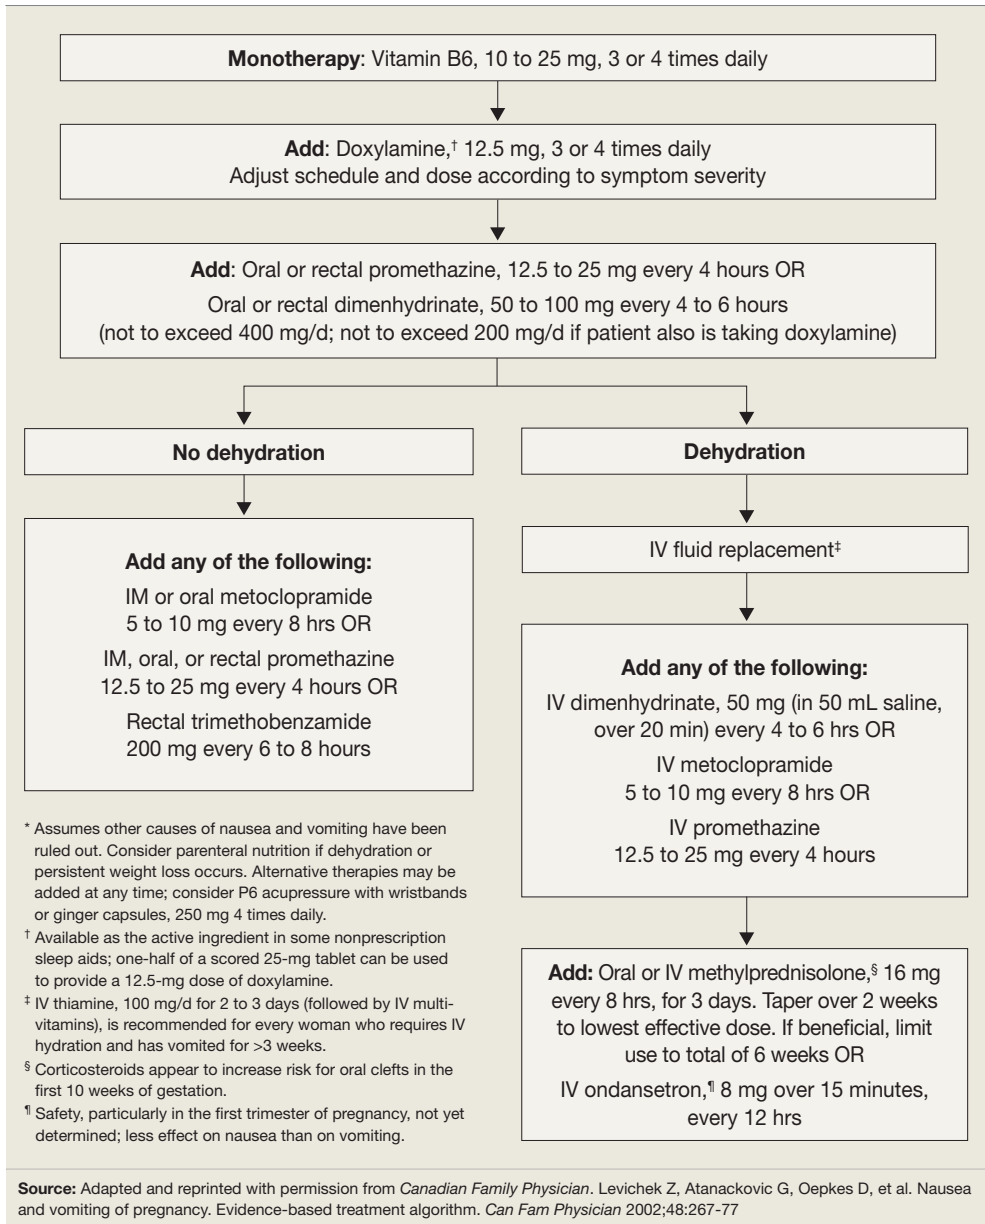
**Monotherapy**: Vitamin B6, 10 to 25 mg, 3 or 4 times daily

**Add**: Doxylamine,† 12.5 mg, 3 or 4 times daily
Adjust schedule and dose according to symptom severity

**Add**: Oral or rectal promethazine, 12.5 to 25 mg every 4 hours OR
Oral or rectal dimenhydrinate, 50 to 100 mg every 4 to 6 hours
(not to exceed 400 mg/d; not to exceed 200 mg/d if patient also is taking doxylamine)

**No dehydration**

**Add any of the following:**
IM or oral metoclopramide
5 to 10 mg every 8 hrs OR
IM, oral, or rectal promethazine
12.5 to 25 mg every 4 hours OR
Rectal trimethobenzamide
200 mg every 6 to 8 hours

\* Assumes other causes of nausea and vomiting have been ruled out. Consider parenteral nutrition if dehydration or persistent weight loss occurs. Alternative therapies may be added at any time; consider P6 acupressure with wristbands or ginger capsules, 250 mg 4 times daily.
† Available as the active ingredient in some nonprescription sleep aids; one-half of a scored 25-mg tablet can be used to provide a 12.5-mg dose of doxylamine.
‡ IV thiamine, 100 mg/d for 2 to 3 days (followed by IV multivitamins), is recommended for every woman who requires IV hydration and has vomited for >3 weeks.
§ Corticosteroids appear to increase risk for oral clefts in the first 10 weeks of gestation.
¶ Safety, particularly in the first trimester of pregnancy, not yet determined; less effect on nausea than on vomiting.

**Dehydration**

IV fluid replacement‡

**Add any of the following:**
IV dimenhydrinate, 50 mg (in 50 mL saline, over 20 min) every 4 to 6 hrs OR
IV metoclopramide
5 to 10 mg every 8 hrs OR
IV promethazine
12.5 to 25 mg every 4 hours

**Add:** Oral or IV methylprednisolone,§ 16 mg every 8 hrs, for 3 days. Taper over 2 weeks to lowest effective dose. If beneficial, limit use to total of 6 weeks OR
IV ondansetron,¶ 8 mg over 15 minutes, every 12 hrs

**Source:** Adapted and reprinted with permission from *Canadian Family Physician*. Levichek Z, Atanackovic G, Oepkes D, et al. Nausea and vomiting of pregnancy. Evidence-based treatment algorithm. *Can Fam Physician* 2002;48:267-77